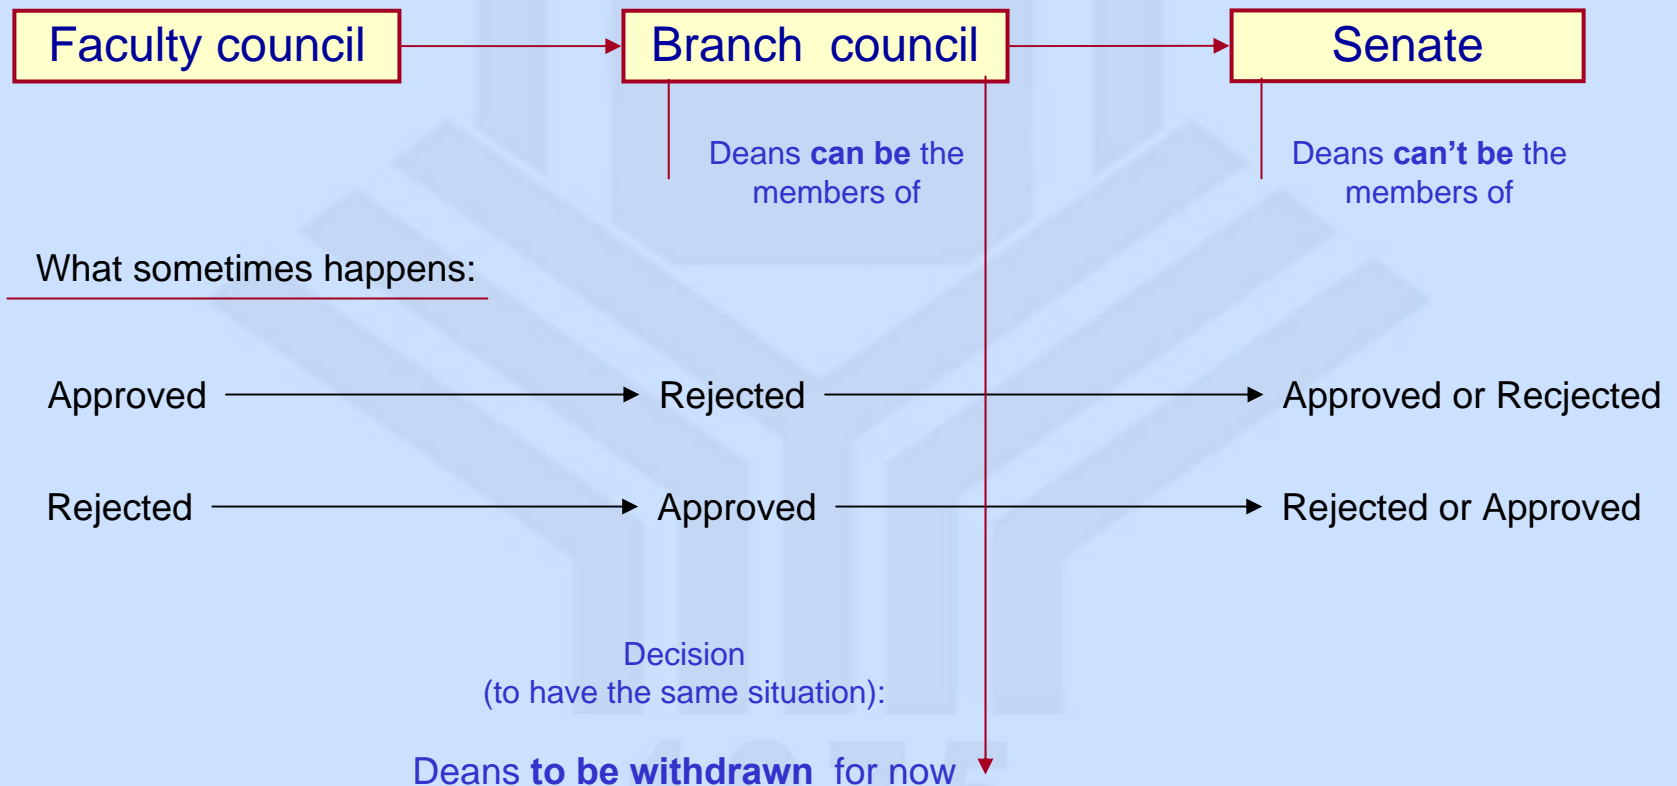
Faculty council

Branch council

Senate

Deans **can be** the members of

Deans **can't be** the members of

What sometimes happens:

Approved → Rejected → Approved or Recjected

Rejected → Approved → Rejected or Approved

Decision
(to have the same situation):

Deans **to be withdrawn** for now